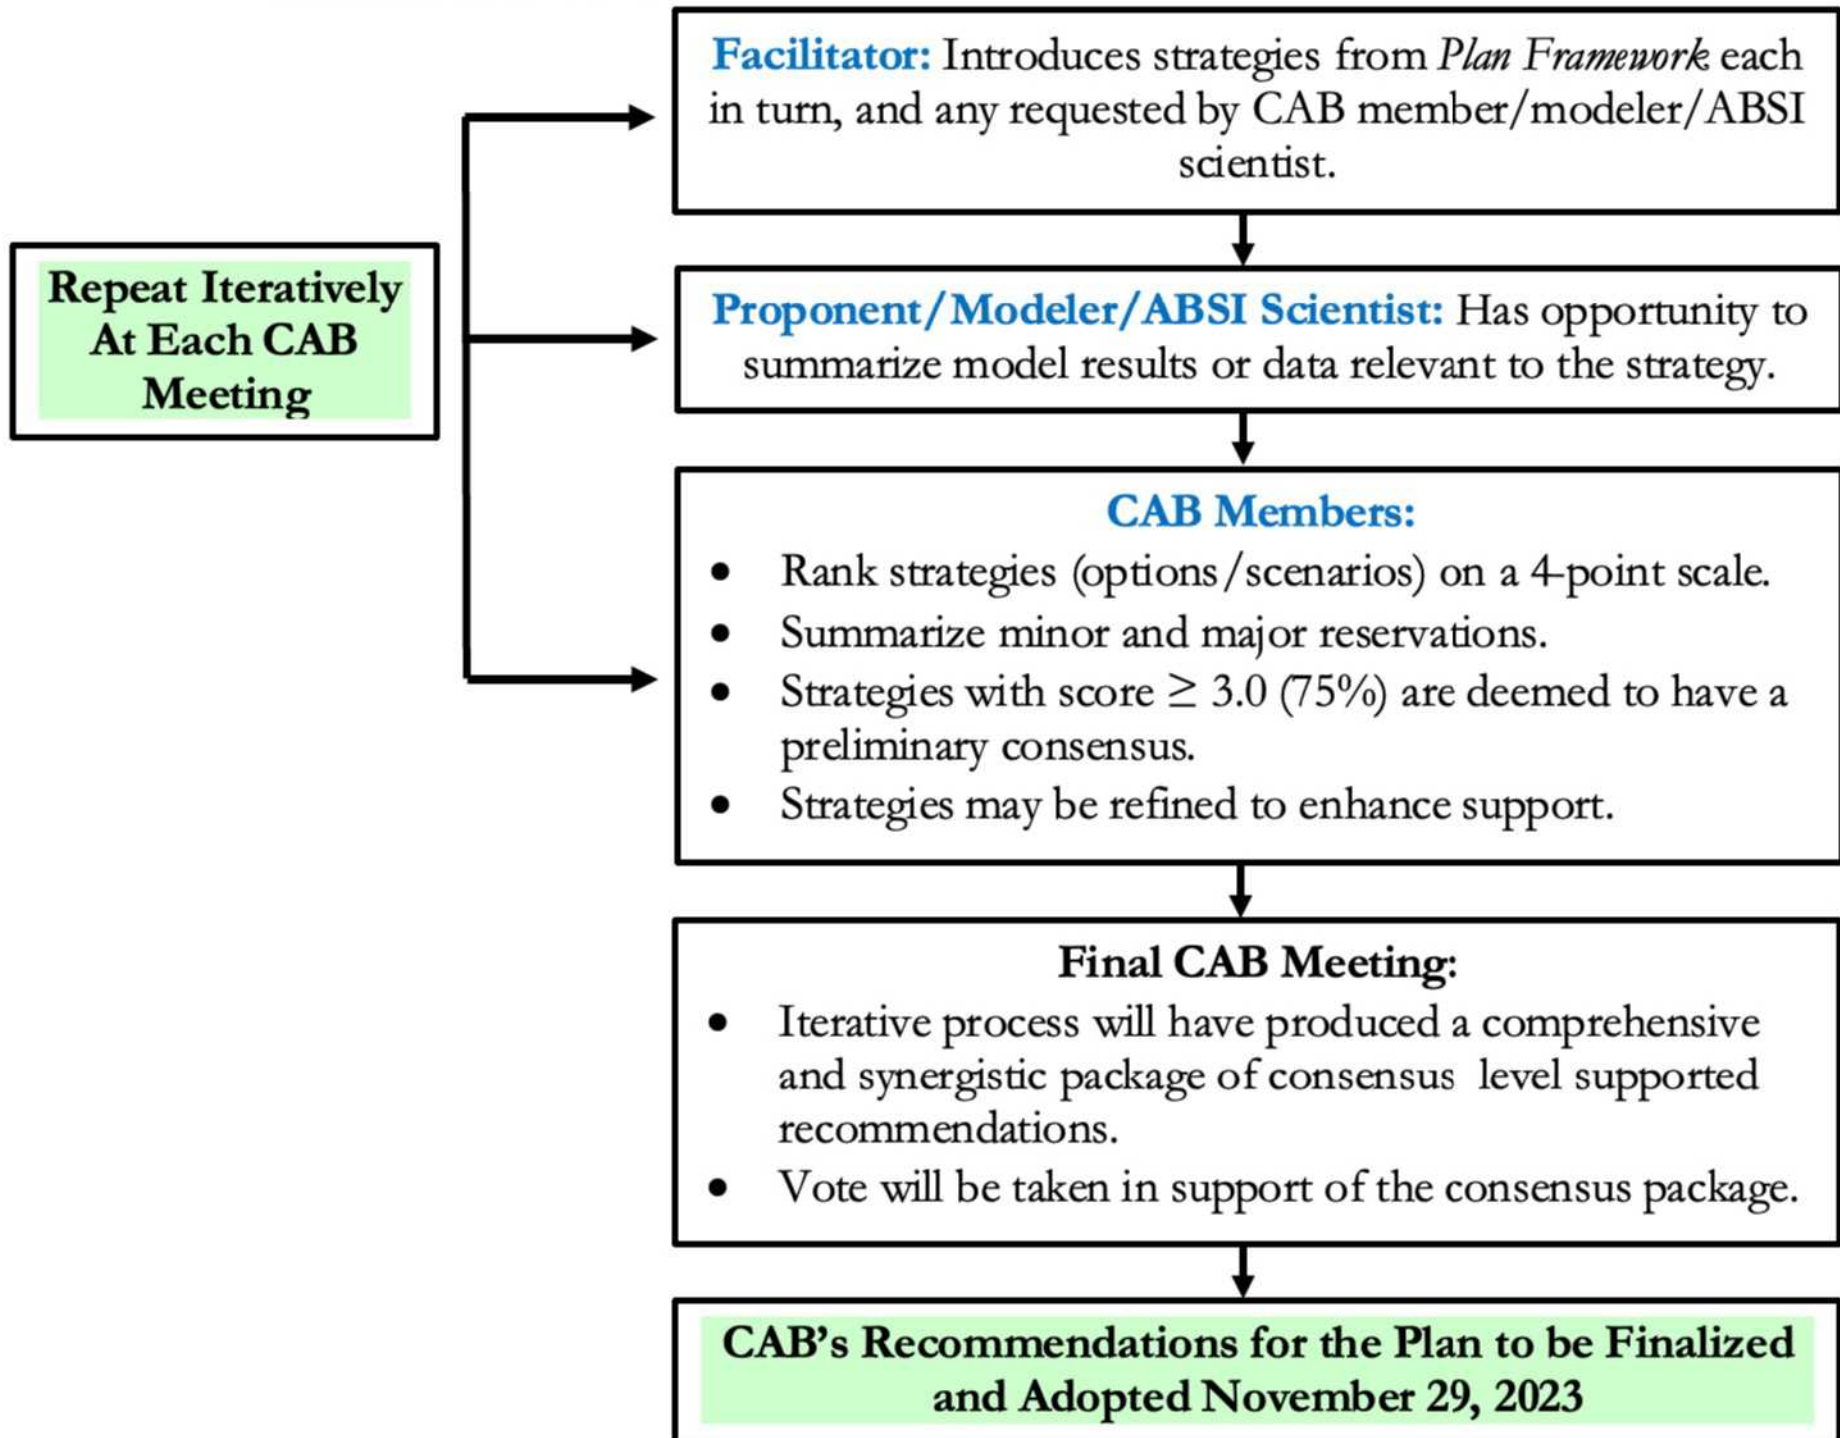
Repeat Iteratively At Each CAB Meeting

Facilitator: Introduces strategies from *Plan Framework* each in turn, and any requested by CAB member/modeler/ABSI scientist.

Proponent/Modeler/ABSI Scientist: Has opportunity to summarize model results or data relevant to the strategy.

CAB Members:
- Rank strategies (options/scenarios) on a 4-point scale.
- Summarize minor and major reservations.
- Strategies with score $\geq$ 3.0 (75%) are deemed to have a preliminary consensus.
- Strategies may be refined to enhance support.

Final CAB Meeting:
- Iterative process will have produced a comprehensive and synergistic package of consensus level supported recommendations.
- Vote will be taken in support of the consensus package.

CAB's Recommendations for the Plan to be Finalized and Adopted November 29, 2023